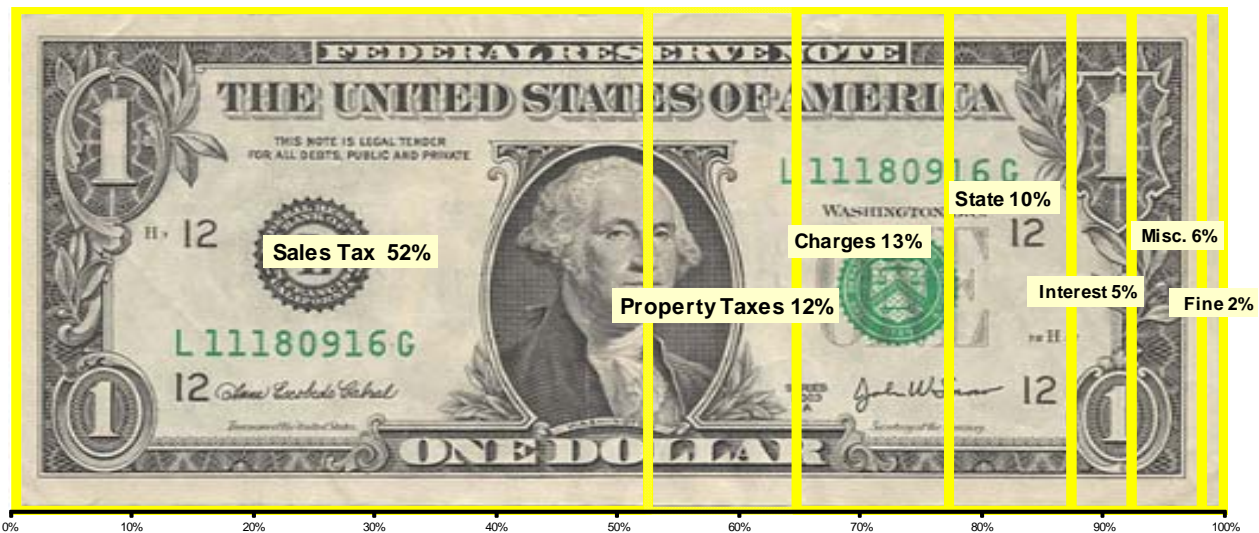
FEDERAL RESERVE NOTE

THE UNITED STATES OF AMERICA

THIS NOTE IS LEGAL TENDER FOR ALL DEBTS, PUBLIC AND PRIVATE

L 11180916 G

WASHINGTON

H 12

12

Sales Tax 52%

Property Taxes 12%

Charges 13%

State 10%

Misc. 6%

Interest 5%

Fine 2%

L 11180916 G

12

12

ONE DOLLAR

0% 10% 20% 30% 40% 50% 60% 70% 80% 90% 100%